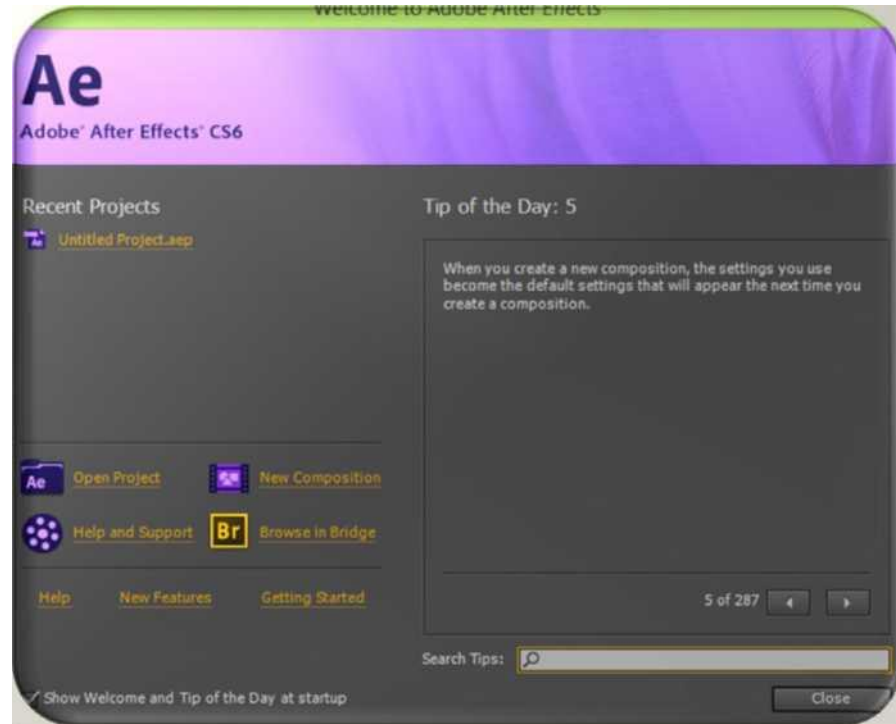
Welcome to Adobe After Effects

Ae
Adobe After Effects CS6

Recent Projects

Untitled Project.aep

Tip of the Day: 5

When you create a new composition, the settings you use become the default settings that will appear the next time you create a composition.

Ae Open Project
New Composition
Help and Support
Br Browse in Bridge

Help
New Features
Getting Started

5 of 287

Search Tips:

Show Welcome and Tip of the Day at startup

Close